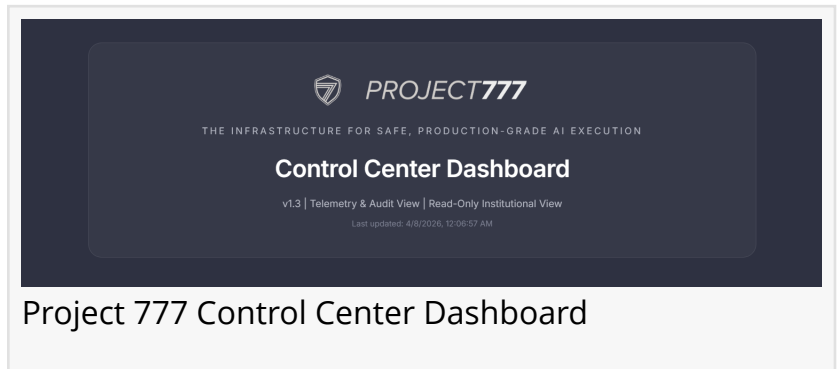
PROJECT777

THE INFRASTRUCTURE FOR SAFE, PRODUCTION-GRADE AI EXECUTION

Control Center Dashboard

v1.3 | Telemetry & Audit View | Read-Only Institutional View

Last updated: 4/8/2026, 12:06:57 AM

Project 777 Control Center Dashboard